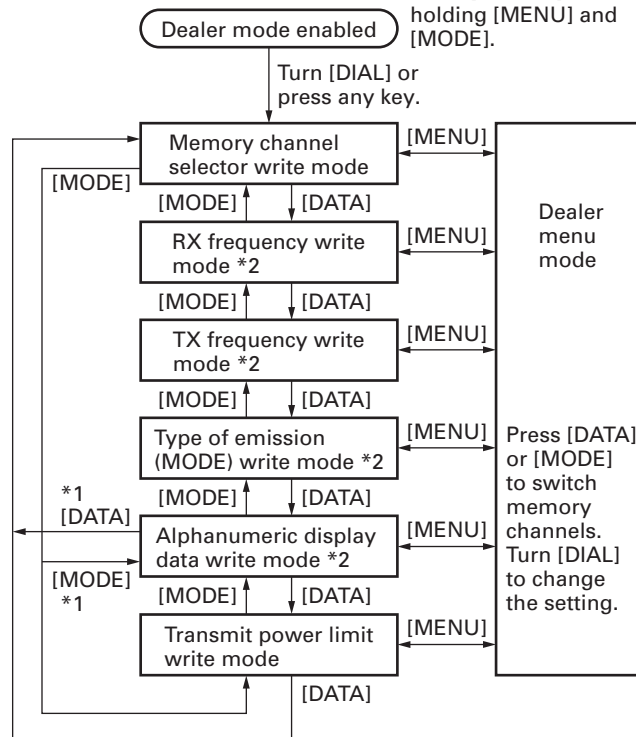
Dealer mode enabled

holding [MENU] and [MODE].

Turn [DIAL] or press any key.

Memory channel selector write mode

[MENU]

[MODE]

[MODE]

[DATA]

RX frequency write mode *2

[MENU]

Dealer menu mode

[MODE]

[DATA]

TX frequency write mode *2

[MENU]

[MODE]

[DATA]

Type of emission (MODE) write mode *2

[MENU]

Press [DATA] or [MODE] to switch memory channels. Turn [DIAL] to change the setting.

*1 [DATA]

[MODE]

[DATA]

Alphanumeric display data write mode *2

[MENU]

[MODE] *1

[MODE]

[DATA]

Transmit power limit write mode

[MENU]

[DATA]